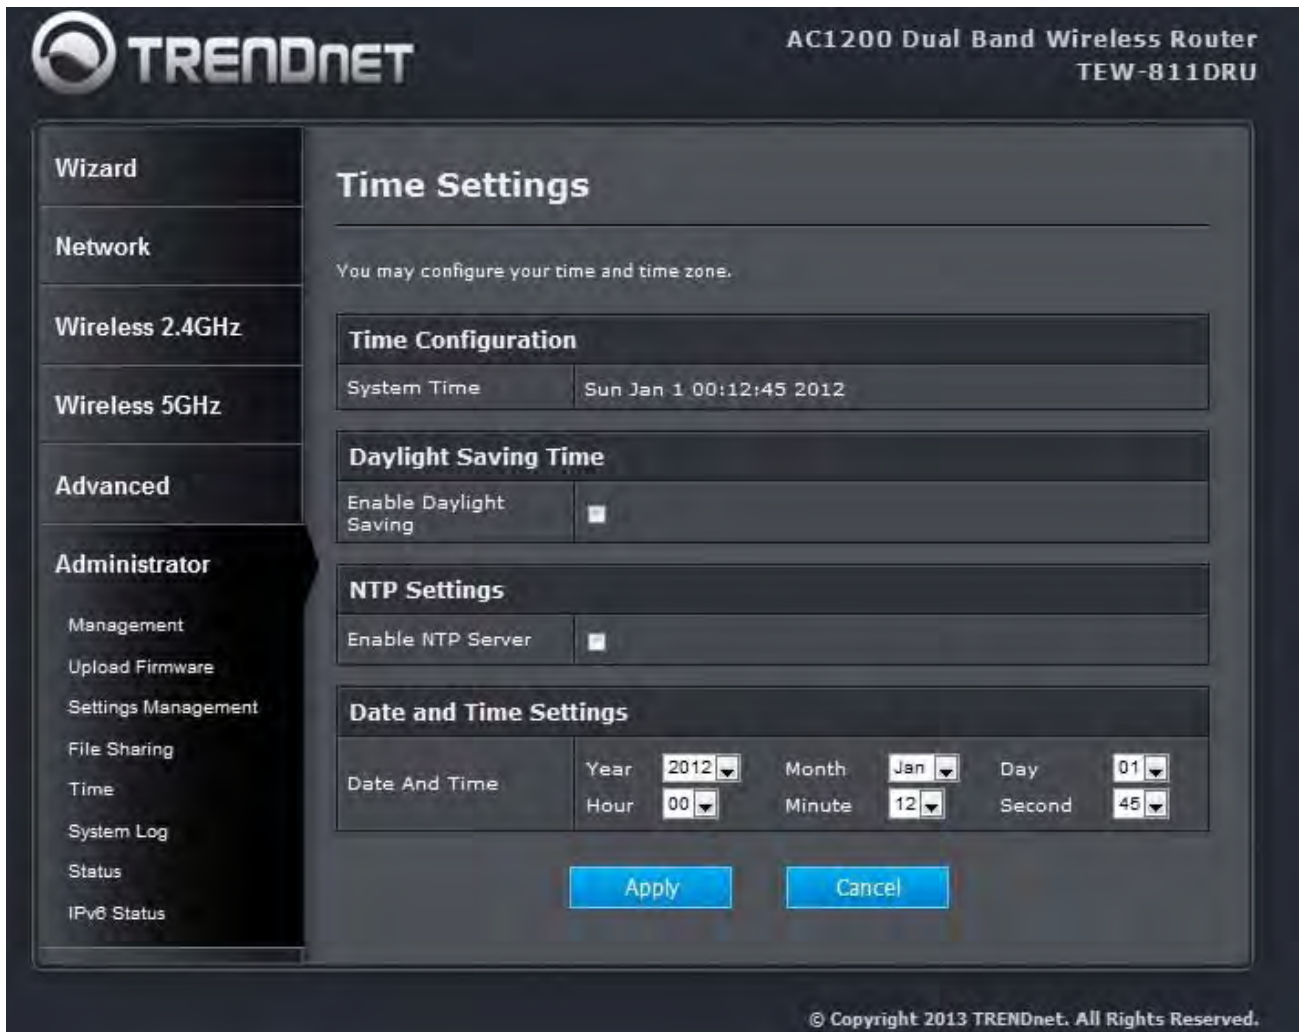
TRENDnET

AC1200 Dual Band Wireless Router
TEW-811DRU

Wizard

Network

Wireless 2.4GHz

Wireless 5GHz

Advanced

Administrator

Management

Upload Firmware

Settings Management

File Sharing

Time

System Log

Status

IPv6 Status

Time Settings

You may configure your time and time zone.

| Time Configuration | |
|---|---|
| System Time | Sun Jan 1 00:12:45 2012 |

| Daylight Saving Time | |
|---|---|
| Enable Daylight Saving | |

| NTP Settings | |
|---|---|
| Enable NTP Server | |

| Date and Time Settings | | | | | | |
|---|---|---|---|---|---|---|
| Date And Time | Year | 2012 | Month | Jan | Day | 01 |
| | Hour | 00 | Minute | 12 | Second | 45 |

Apply

Cancel

© Copyright 2013 TRENDnet. All Rights Reserved.